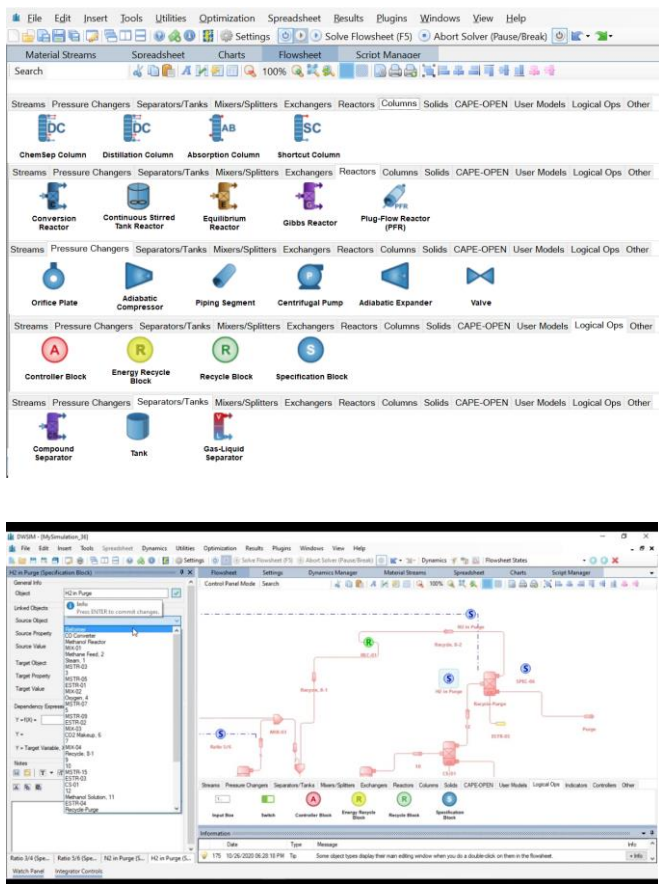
File Edit Insert Tools Utilities Optimization Spreadsheet Results Plugins Windows View Help

Settings Solve Flowsheet (F5) Abort Solver (Pause/Break)

Material Streams Spreadsheet Charts Flowsheet Script Manager

Search 100%

Streams Pressure Changers Separators/Tanks Mixers/Splitters Exchangers Reactors Columns Solids CAPE-OPEN User Models Logical Ops Other

DC DC AB SC

ChemSep Column Distillation Column Absorption Column Shortcut Column

Streams Pressure Changers Separators/Tanks Mixers/Splitters Exchangers Reactors Columns Solids CAPE-OPEN User Models Logical Ops Other

Conversion Reactor Continuous Stirred Tank Reactor Equilibrium Reactor Gibbs Reactor Plug-Flow Reactor (PFR)

Streams Pressure Changers Separators/Tanks Mixers/Splitters Exchangers Reactors Columns Solids CAPE-OPEN User Models Logical Ops Other

Orifice Plate Adiabatic Compressor Piping Segment Centrifugal Pump Adiabatic Expander Valve

Streams Pressure Changers Separators/Tanks Mixers/Splitters Exchangers Reactors Columns Solids CAPE-OPEN User Models Logical Ops Other

A R R S

Controller Block Energy Recycle Block Recycle Block Specification Block

Streams Pressure Changers Separators/Tanks Mixers/Splitters Exchangers Reactors Columns Solids CAPE-OPEN User Models Logical Ops Other

Compound Separator Tank Gas-Liquid Separator

DWSIM - [MySimulation_36]

File Edit Insert Tools Spreadsheet Dynamics Utilities Optimization Results Plugins Windows View Help

Settings Solve Flowsheet (F5) Abort Solver (Pause/Break) Dynamics Flowsheet States

H2 in Purge (Specification Block)

General Info

Object H2 in Purge

Linked Objects

Source Object

Source Property

Source Value

Target Object

Target Property

Target Value

Dependency Expression

Y = f(X) =

Y =

Y = Target Variable

Notes

Info
Press ENTER to commit changes.

Reformer
CO Converter
Methanol Reactor
MIX-01
Methane Feed, 2
Steam, 1
MSTR-03
3
MSTR-05
ESTR-01
MIX-02
Oxygen, 4
MSTR-07
5
MSTR-09
ESTR-02
MIX-03
CO2 Makeup, 6
7
MIX-04
Recycle, 8-1
9
10
MSTR-15
ESTR-03
CS-01
12
Methanol Solution, 11
ESTR-04
Recycle Purge

Flowsheet Settings Dynamics Manager Material Streams Spreadsheet Charts Script Manager

Control Panel Mode Search

S
H2 in Purge
Recycle, 8-2
MIX-05
Recycle, 8
H2 in Purge
SPEC-01
Recycle Purge
ESTR-05
Purge
Ratio 3/4
MIX-03
CS-01
14

Streams Pressure Changers Separators/Tanks Mixers/Splitters Exchangers Reactors Columns Solids CAPE-OPEN User Models Logical Ops Indicators Controllers Other

Input Box Switch Controller Block Energy Recycle Block Recycle Block Specification Block

Information

Date Type Message Info

175 10/26/2020 06:20:10 PM Tip Some object types display their main editing window when you do a double-click on them in the flowsheet.

Ratio 3/4 (Spe... Ratio 5/6 (Spe... H2 in Purge (S... H2 in Purge (S...

Watch Panel Integrator Controls